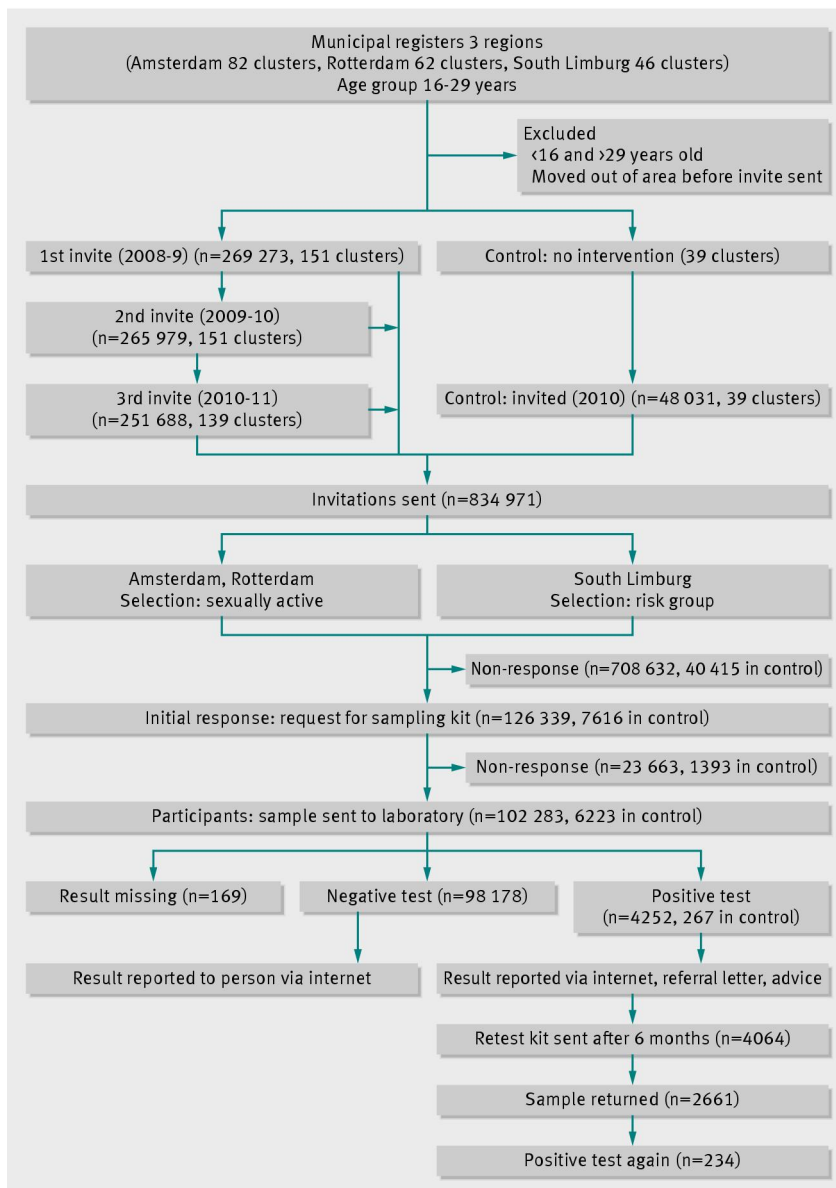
Municipal registers 3 regions
(Amsterdam 82 clusters, Rotterdam 62 clusters, South Limburg 46 clusters)
Age group 16-29 years

Excluded
<16 and >29 years old
Moved out of area before invite sent

1st invite (2008-9) (n=269 273, 151 clusters)

Control: no intervention (39 clusters)

2nd invite (2009-10)
(n=265 979, 151 clusters)

3rd invite (2010-11)
(n=251 688, 139 clusters)

Control: invited (2010) (n=48 031, 39 clusters)

Invitations sent (n=834 971)

Amsterdam, Rotterdam
Selection: sexually active

South Limburg
Selection: risk group

Non-response (n=708 632, 40 415 in control)

Initial response: request for sampling kit (n=126 339, 7616 in control)

Non-response (n=23 663, 1393 in control)

Participants: sample sent to laboratory (n=102 283, 6223 in control)

Result missing (n=169)

Negative test (n=98 178)

Positive test
(n=4252, 267 in control)

Result reported to person via internet

Result reported via internet, referral letter, advice

Retest kit sent after 6 months (n=4064)

Sample returned (n=2661)

Positive test again (n=234)